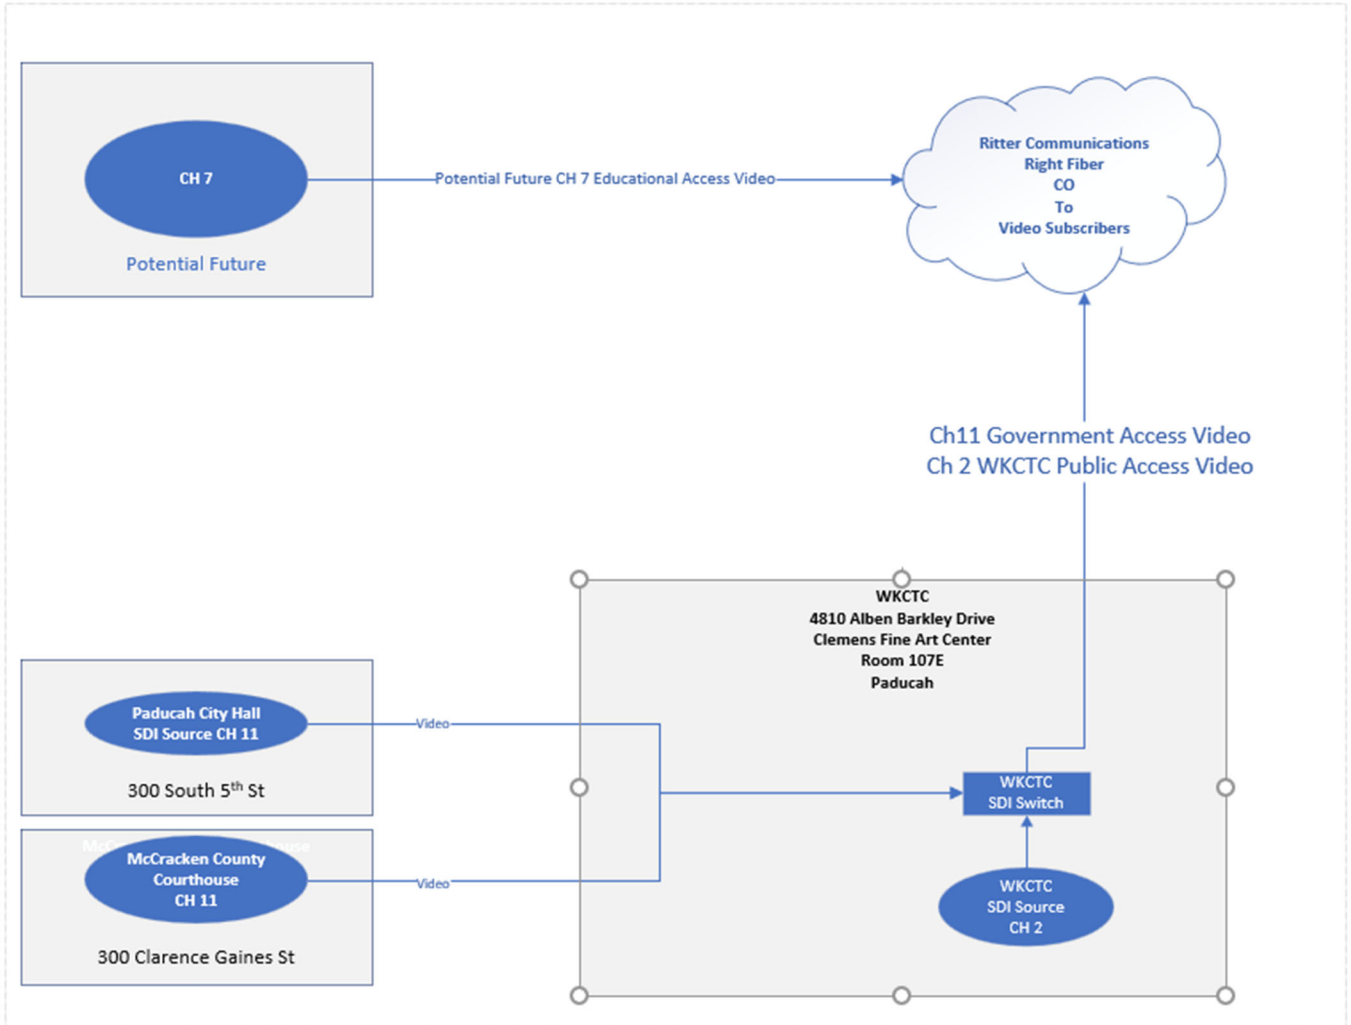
CH 7

Potential Future

Potential Future CH 7 Educational Access Video

Ritter Communications
Right Fiber
CO
To
Video Subscribers

Ch11 Government Access Video
Ch 2 WKCTC Public Access Video

WKCTC
4810 Alben Barkley Drive
Clemens Fine Art Center
Room 107E
Paducah

Paducah City Hall
SDI Source CH 11

300 South 5$^{th}$ St

Video

McCracken County
Courthouse
CH 11

300 Clarence Gaines St

Video

WKCTC
SDI Switch

WKCTC
SDI Source
CH 2